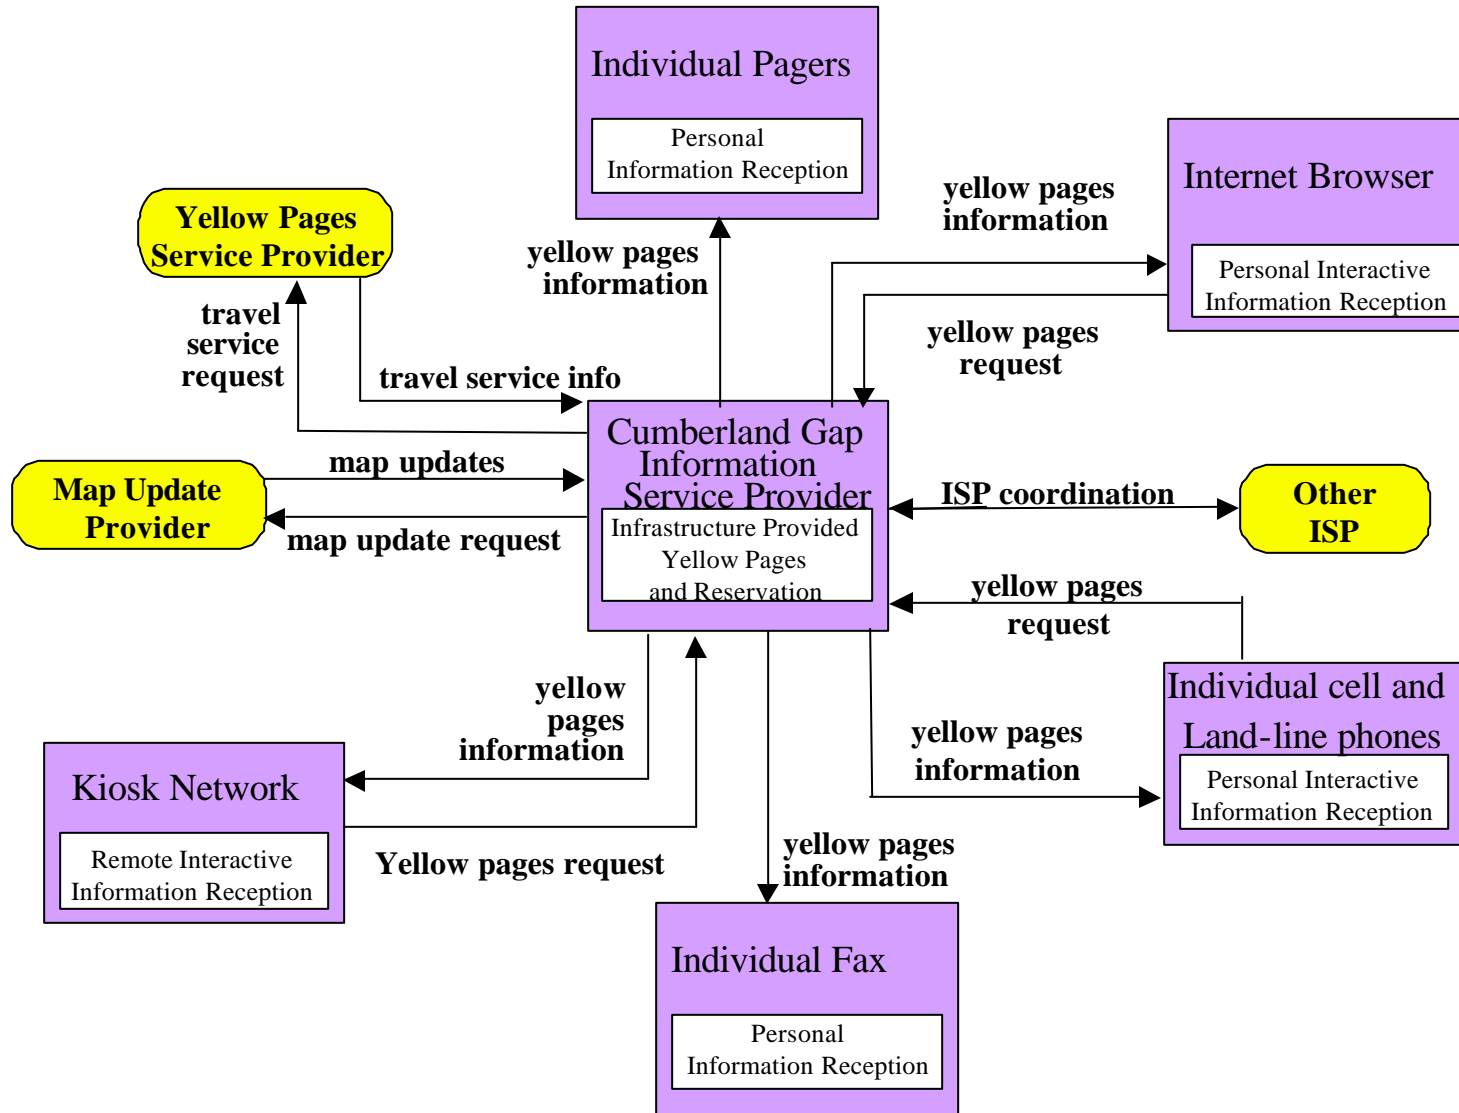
Individual Pagers

Personal Information Reception

Yellow Pages Service Provider

yellow pages information

yellow pages information

Internet Browser

Personal Interactive Information Reception

yellow pages request

travel service request

travel service info

Cumberland Gap Information Service Provider

Infrastructure Provided Yellow Pages and Reservation

Map Update Provider

map updates

map update request

ISP coordination

Other ISP

yellow pages request

Individual cell and Land-line phones

Personal Interactive Information Reception

yellow pages information

yellow pages information

Kiosk Network

Remote Interactive Information Reception

Yellow pages request

yellow pages information

Individual Fax

Personal Information Reception